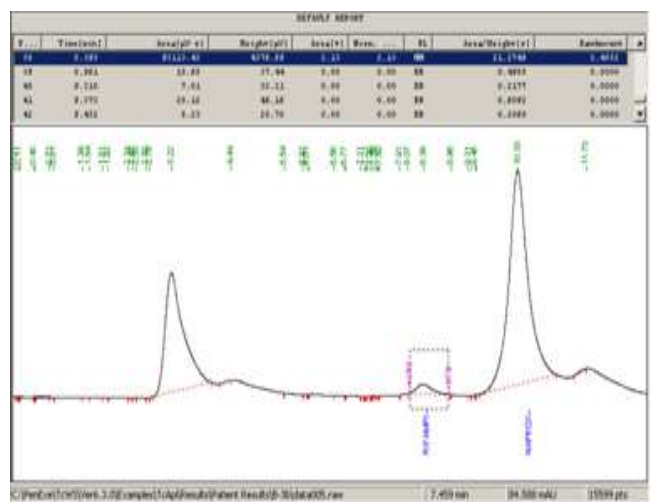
DEFAULT REPORT

| P... | Time[min] | Area[µV·s] | Height[µV] | Area[%] | Norm. ... | BL | Area/Height[s] | Amount |
|---|---|---|---|---|---|---|---|---|
| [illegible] | 3.103 | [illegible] | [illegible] | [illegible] | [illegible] | BB | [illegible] | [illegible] |
| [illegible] | 0.361 | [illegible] | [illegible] | 0.00 | 0.00 | BB | 0.4893 | 0.0000 |
| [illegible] | 0.310 | 7.01 | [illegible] | 0.00 | 0.00 | BB | 0.2177 | 0.0000 |
| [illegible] | 0.375 | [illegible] | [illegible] | 0.00 | 0.00 | BB | 0.0082 | 0.0000 |
| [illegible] | 0.402 | 0.23 | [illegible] | 0.00 | 0.00 | BB | 0.0389 | 0.0000 |

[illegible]

C:\PenExe\TcWS\Ver6.3.0\Examples\1\Api\Results\Patent Results\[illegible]\data005.raw | 7.459 min | 84.508 mAU | 15599 pts